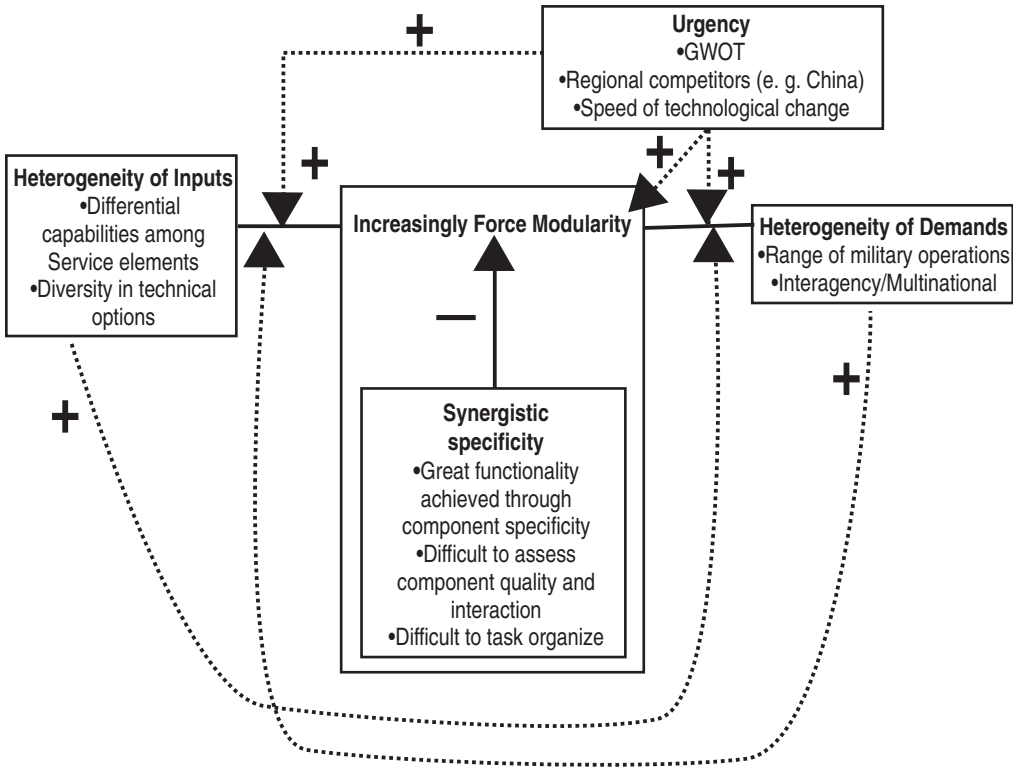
+

Urgency
•GWOT
•Regional competitors (e. g. China)
•Speed of technological change

+

+

+

Heterogeneity of Inputs
•Differential capabilities among Service elements
•Diversity in technical options

Increasingly Force Modularity

Heterogeneity of Demands
•Range of military operations
•Interagency/Multinational

—

+

+

Synergistic specificity
•Great functionality achieved through component specificity
•Difficult to assess component quality and interaction
•Difficult to task organize